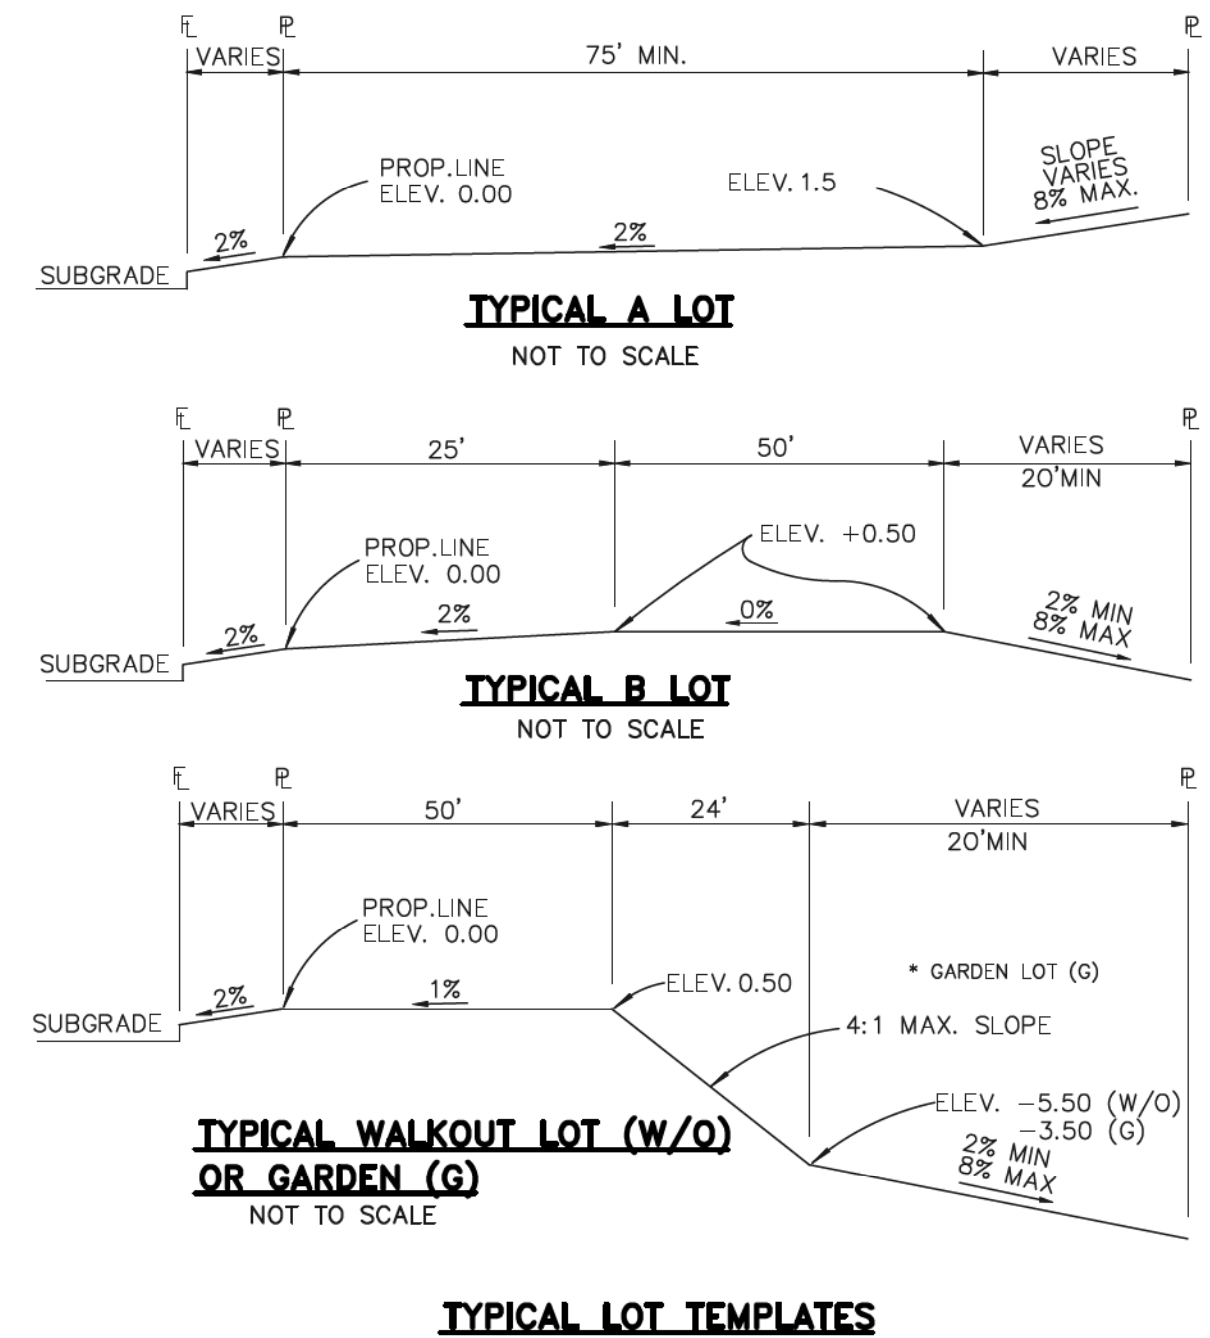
℄ ℄ ℄
VARIES 75' MIN. VARIES

PROP.LINE
ELEV. 0.00

ELEV. 1.5

SLOPE
VARIES
8% MAX.

2% 2%

SUBGRADE

TYPICAL A LOT
NOT TO SCALE

℄ ℄ ℄
VARIES 25' 50' VARIES
20'MIN

ELEV. +0.50

PROP.LINE
ELEV. 0.00

2% 0%

2%

SUBGRADE

2% MIN
8% MAX

TYPICAL B LOT
NOT TO SCALE

℄ ℄ ℄
VARIES 50' 24' VARIES
20'MIN

PROP.LINE
ELEV. 0.00

* GARDEN LOT (G)

2% 1%

ELEV. 0.50

SUBGRADE

4:1 MAX. SLOPE

ELEV. −5.50 (W/O)
−3.50 (G)

2% MIN
8% MAX

TYPICAL WALKOUT LOT (W/O)
OR GARDEN (G)
NOT TO SCALE

TYPICAL LOT TEMPLATES